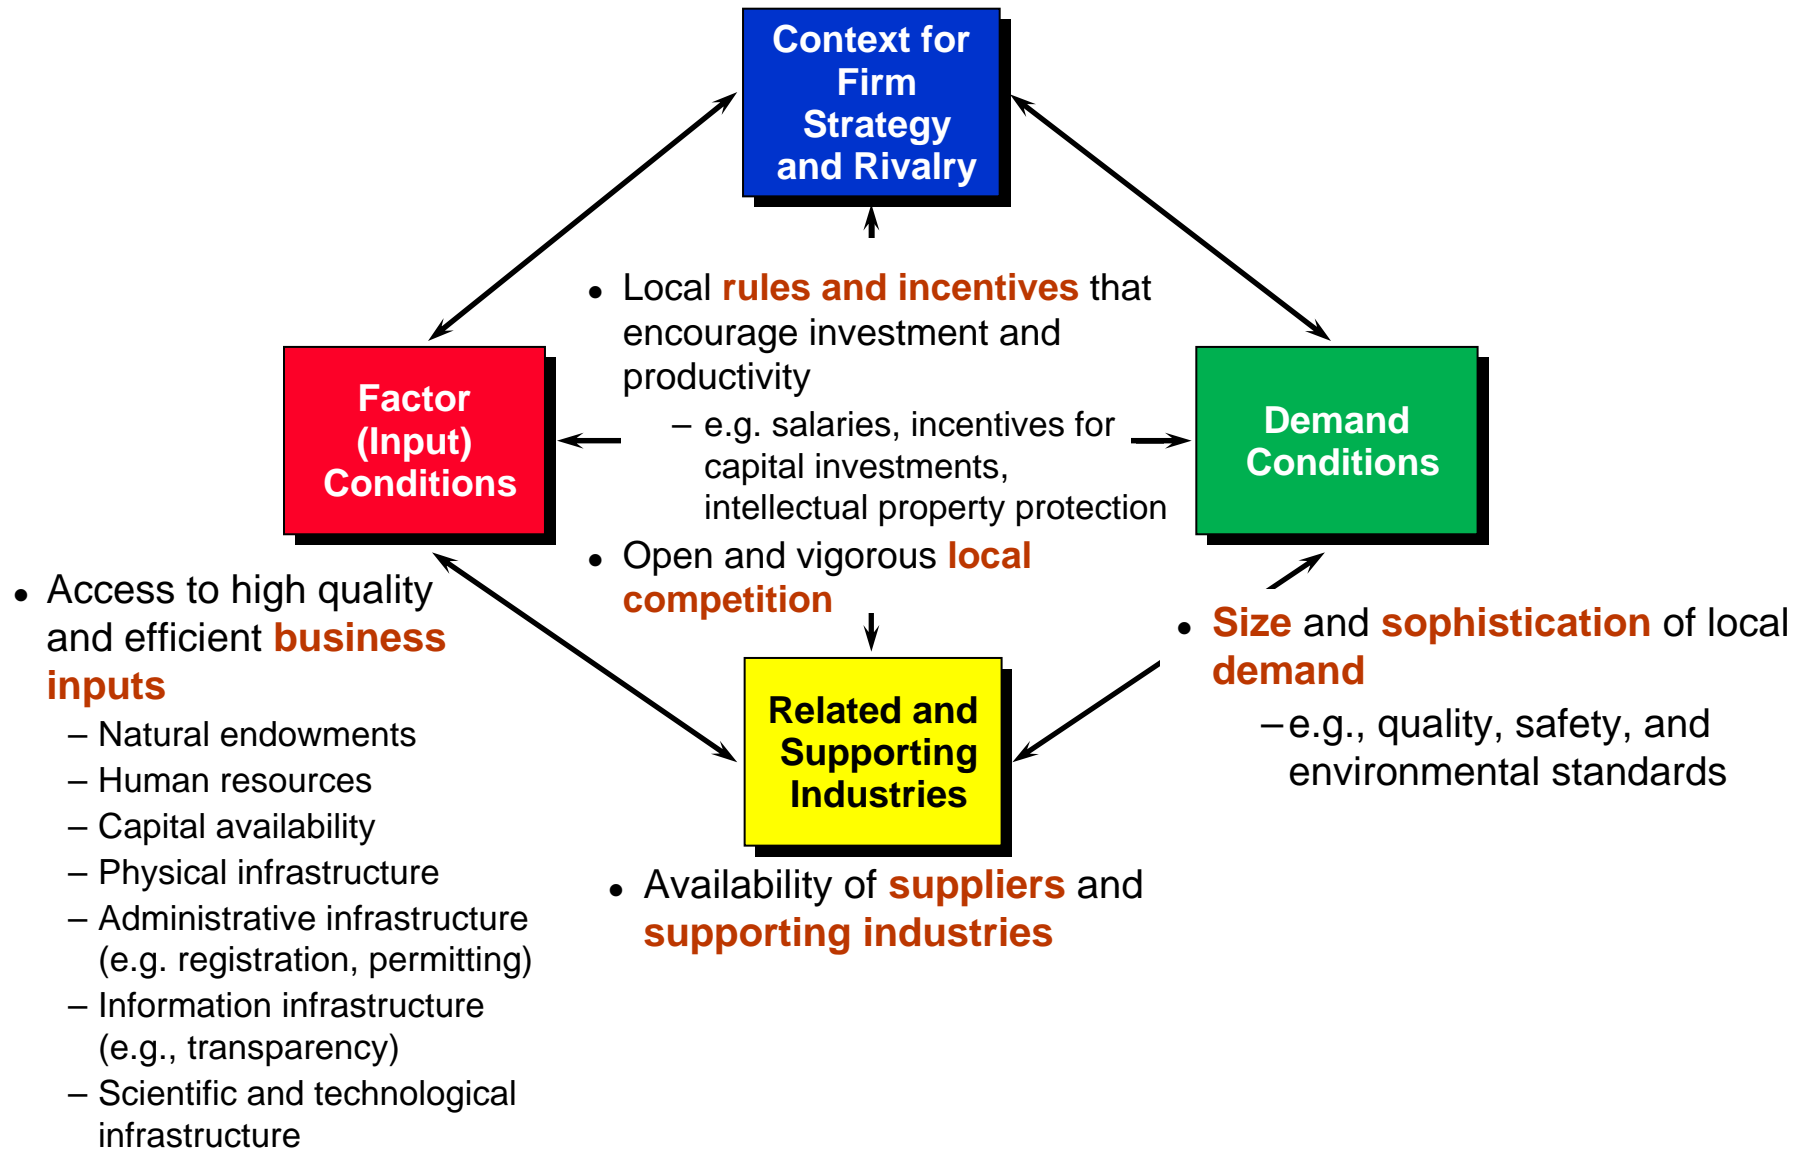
Context for Firm Strategy and Rivalry

• Local rules and incentives that encourage investment and productivity
– e.g. salaries, incentives for capital investments, intellectual property protection
• Open and vigorous local competition

Factor (Input) Conditions

Demand Conditions

• Access to high quality and efficient business inputs
– Natural endowments
– Human resources
– Capital availability
– Physical infrastructure
– Administrative infrastructure (e.g. registration, permitting)
– Information infrastructure (e.g., transparency)
– Scientific and technological infrastructure

Related and Supporting Industries

• Availability of suppliers and supporting industries

• Size and sophistication of local demand
–e.g., quality, safety, and environmental standards